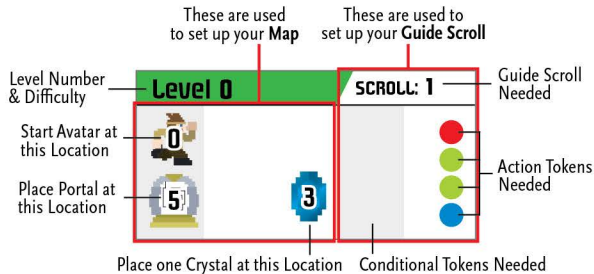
These are used to set up your **Map**

These are used to set up your **Guide Scroll**

Level Number & Difficulty

Level 0

SCROLL: 1

Guide Scroll Needed

Start Avatar at this Location

0

Place Portal at this Location

5

3

Action Tokens Needed

Place one Crystal at this Location

Conditional Tokens Needed